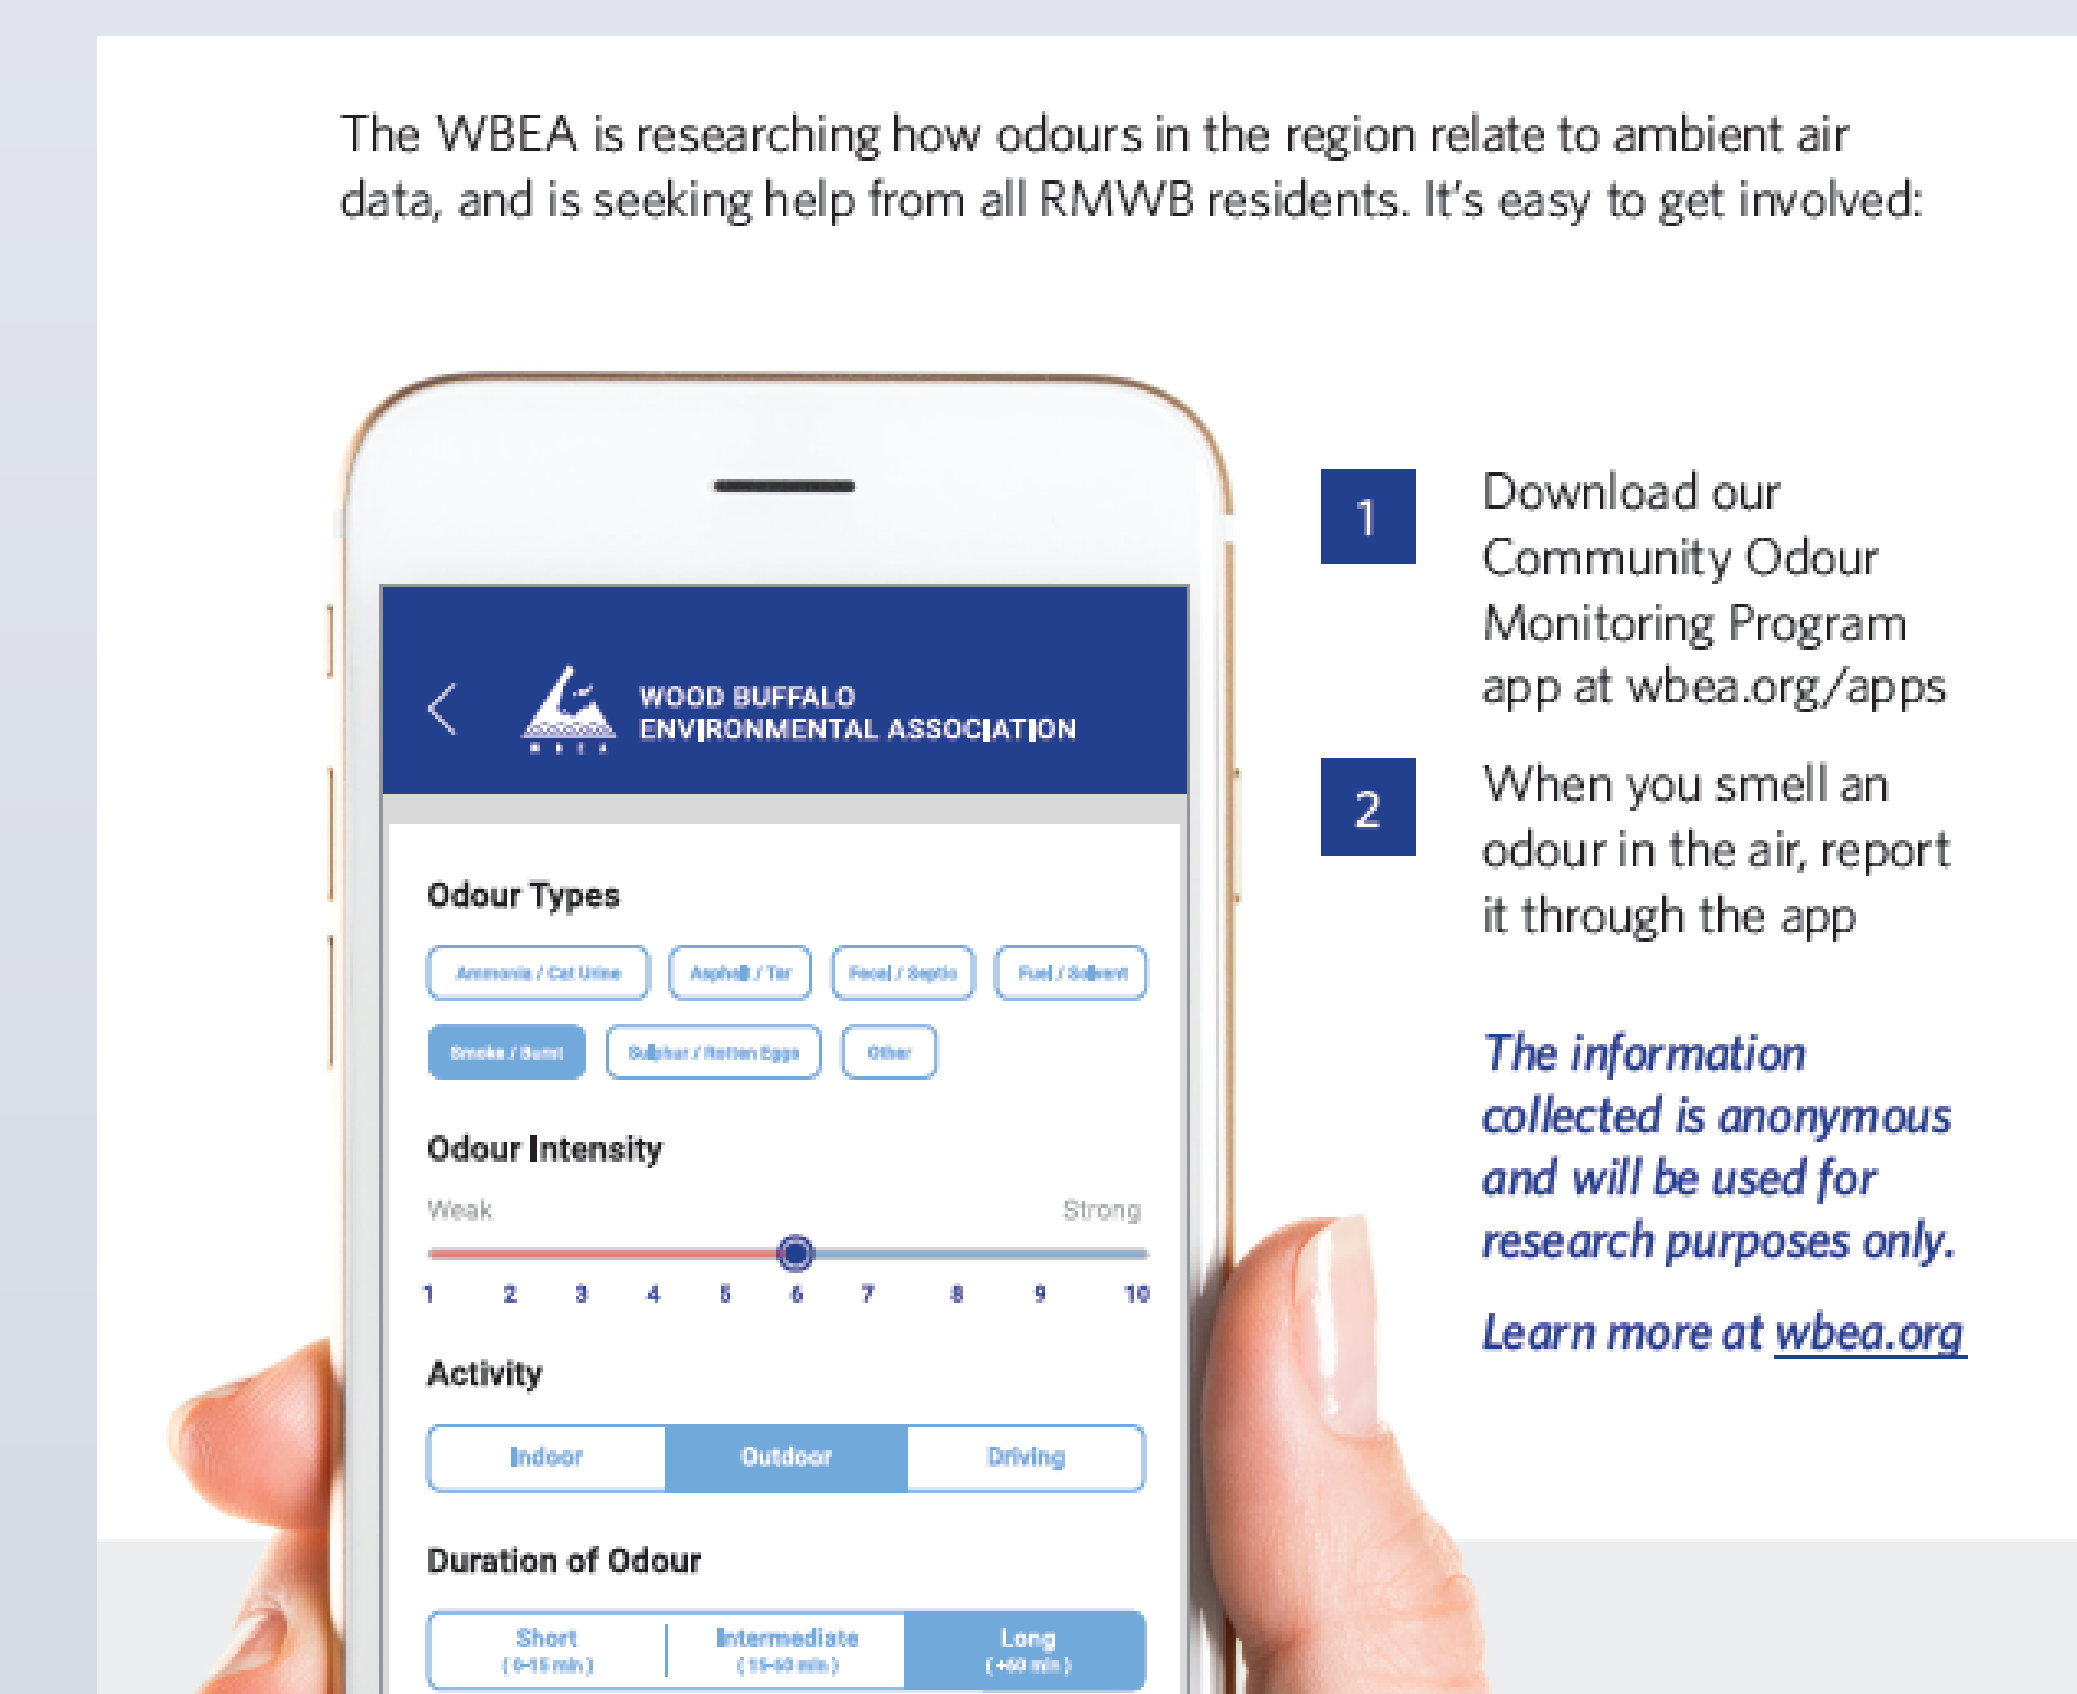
The WBEA is researching how odours in the region relate to ambient air data, and is seeking help from all RMWB residents. It's easy to get involved:

WBEA

WOOD BUFFALO ENVIRONMENTAL ASSOCIATION

Odour Types

Ammonia / Cat Urine

Asphalt / Tar

Fecal / Septic

Fuel / Solvent

Smoke / Burnt

Sulphur / Rotten Eggs

Other

Odour Intensity

Weak

Strong

1 2 3 4 5 6 7 8 9 10

Activity

| Indoor | Outdoor | Driving |
|---|---|---|

Duration of Odour

| Short (0-15 min) | Intermediate (15-60 min) | Long (+60 min) |
|---|---|---|

1 Download our Community Odour Monitoring Program app at wbea.org/apps

2 When you smell an odour in the air, report it through the app

The information collected is anonymous and will be used for research purposes only.

Learn more at wbea.org